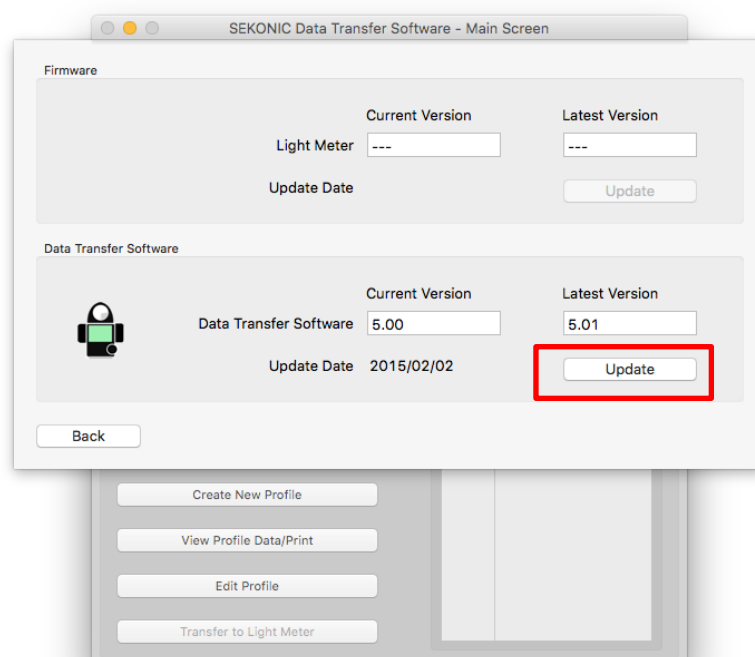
SEKONIC Data Transfer Software - Main Screen

Firmware

Current Version

Latest Version

Light Meter ---

---

Update Date

Update

Data Transfer Software

Current Version

Latest Version

Data Transfer Software 5.00

5.01

Update Date 2015/02/02

Update

Back

Create New Profile

View Profile Data/Print

Edit Profile

Transfer to Light Meter